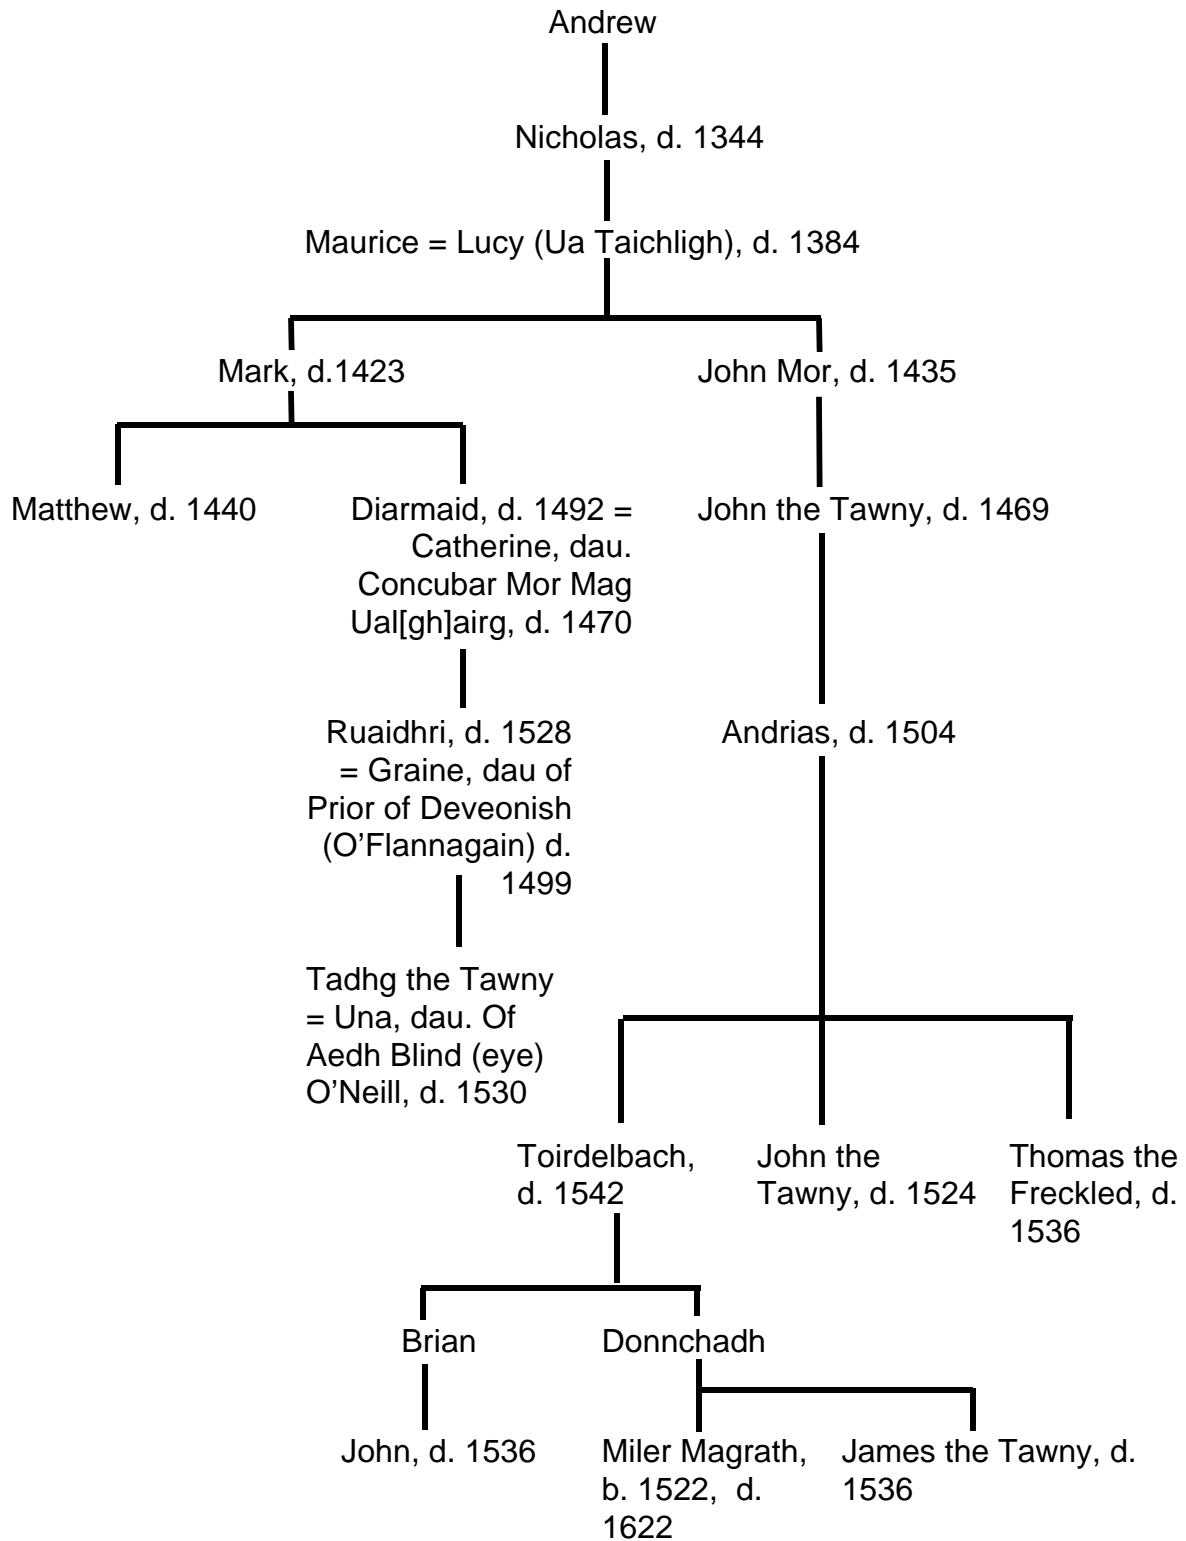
Andrew

Nicholas, d. 1344

Maurice = Lucy (Ua Taichligh), d. 1384

Mark, d.1423

John Mor, d. 1435

Matthew, d. 1440

Diarmaid, d. 1492 = Catherine, dau. Concubar Mor Mag Ual[gh]airg, d. 1470

John the Tawny, d. 1469

Ruaidhri, d. 1528 = Graine, dau of Prior of Deveonish (O'Flannagain) d. 1499

Andrias, d. 1504

Tadhg the Tawny = Una, dau. Of Aedh Blind (eye) O'Neill, d. 1530

Toirdelbach, d. 1542

John the Tawny, d. 1524

Thomas the Freckled, d. 1536

Brian

Donnchadh

John, d. 1536

Miler Magrath, b. 1522, d. 1622

James the Tawny, d. 1536